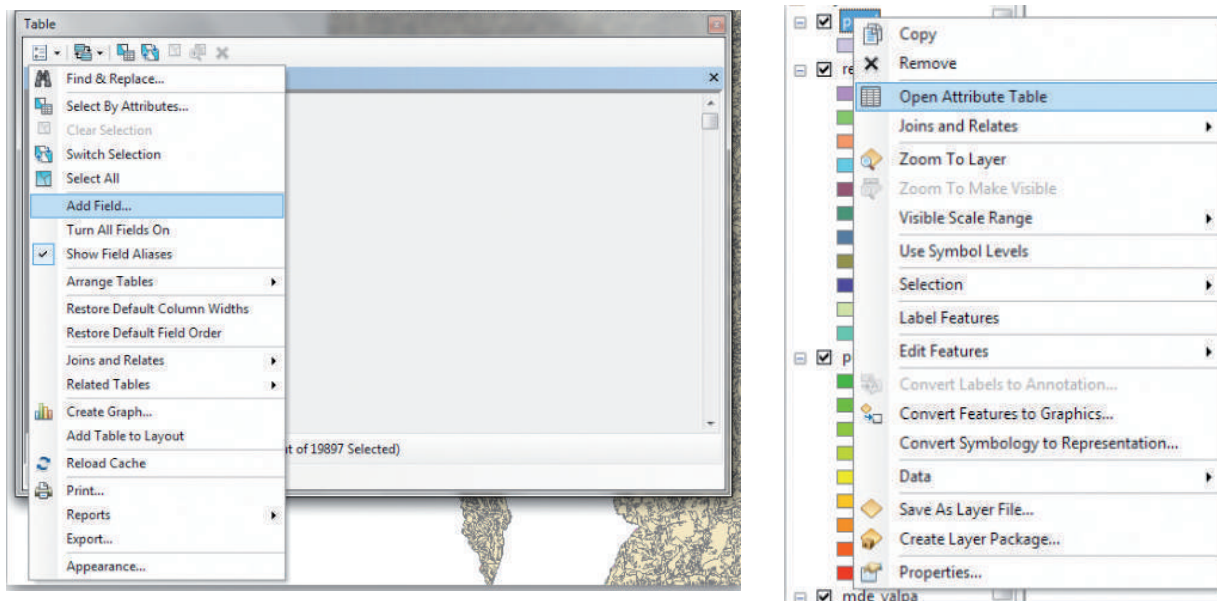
Table

Find & Replace...
Select By Attributes...
Clear Selection
Switch Selection
Select All
Add Field...
Turn All Fields On
Show Field Aliases
Arrange Tables
Restore Default Column Widths
Restore Default Field Order
Joins and Relates
Related Tables
Create Graph...
Add Table to Layout
Reload Cache
Print...
Reports
Export...
Appearance...

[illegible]t of 19897 Selected)

p
re
p
mde_valpa

Copy
Remove
Open Attribute Table
Joins and Relates
Zoom To Layer
Zoom To Make Visible
Visible Scale Range
Use Symbol Levels
Selection
Label Features
Edit Features
Convert Labels to Annotation...
Convert Features to Graphics...
Convert Symbology to Representation...
Data
Save As Layer File...
Create Layer Package...
Properties...